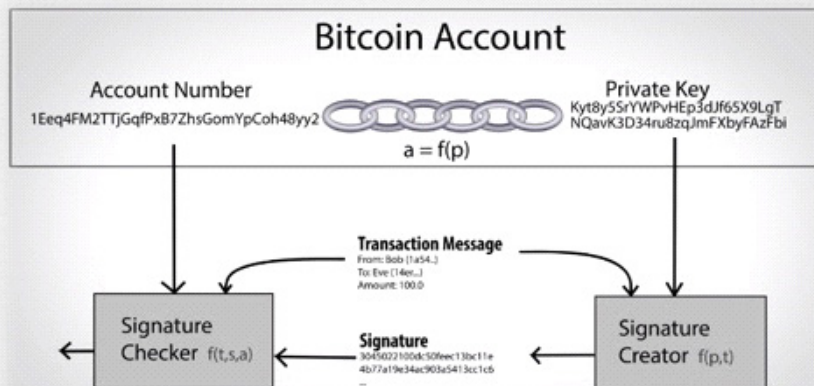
Bitcoin Account

Account Number
1Eeq4FM2TTjGqfPxB7ZhsGomYpCoh48yy2

Private Key
Kyt8y5SrYWPvHEp3dJf65X9LgT
NQavK3D34ru8zqJmFXbyFAzFbi

$a = f(p)$

Transaction Message
From: Bob (1a54...)
To: Eve (14er...)
Amount: 100.0

Signature
3045022100dc50feec13bc11e
4b77a19e34ac903a5413cc1c6
...

Signature
Checker $f(t,s,a)$

Signature
Creator $f(p,t)$